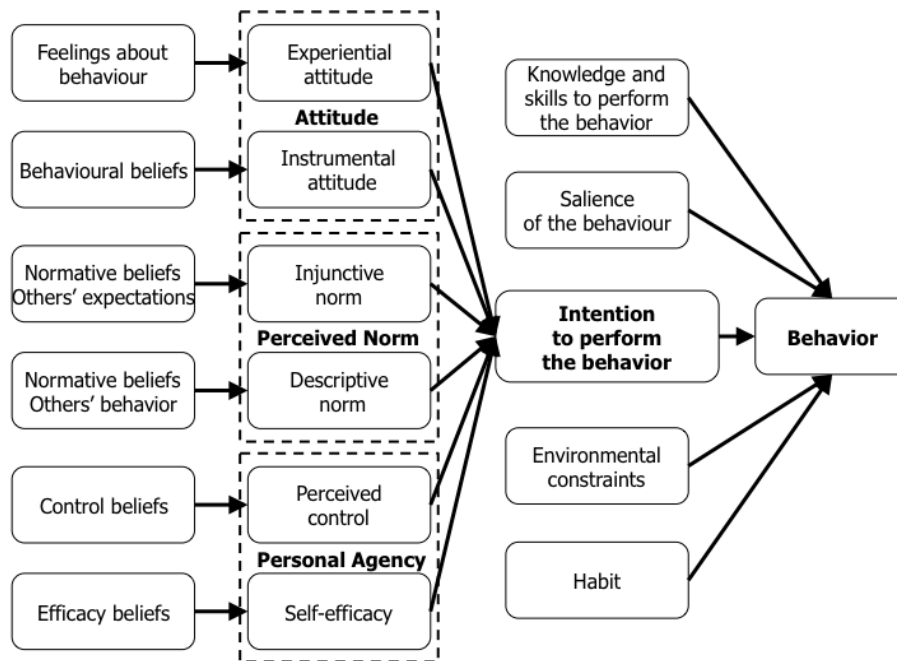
Feelings about behaviour

Experiential attitude

Attitude

Behavioural beliefs

Instrumental attitude

Normative beliefs Others' expectations

Injunctive norm

Perceived Norm

Normative beliefs Others' behavior

Descriptive norm

Control beliefs

Perceived control

Personal Agency

Efficacy beliefs

Self-efficacy

Knowledge and skills to perform the behavior

Salience of the behaviour

Intention to perform the behavior

Behavior

Environmental constraints

Habit